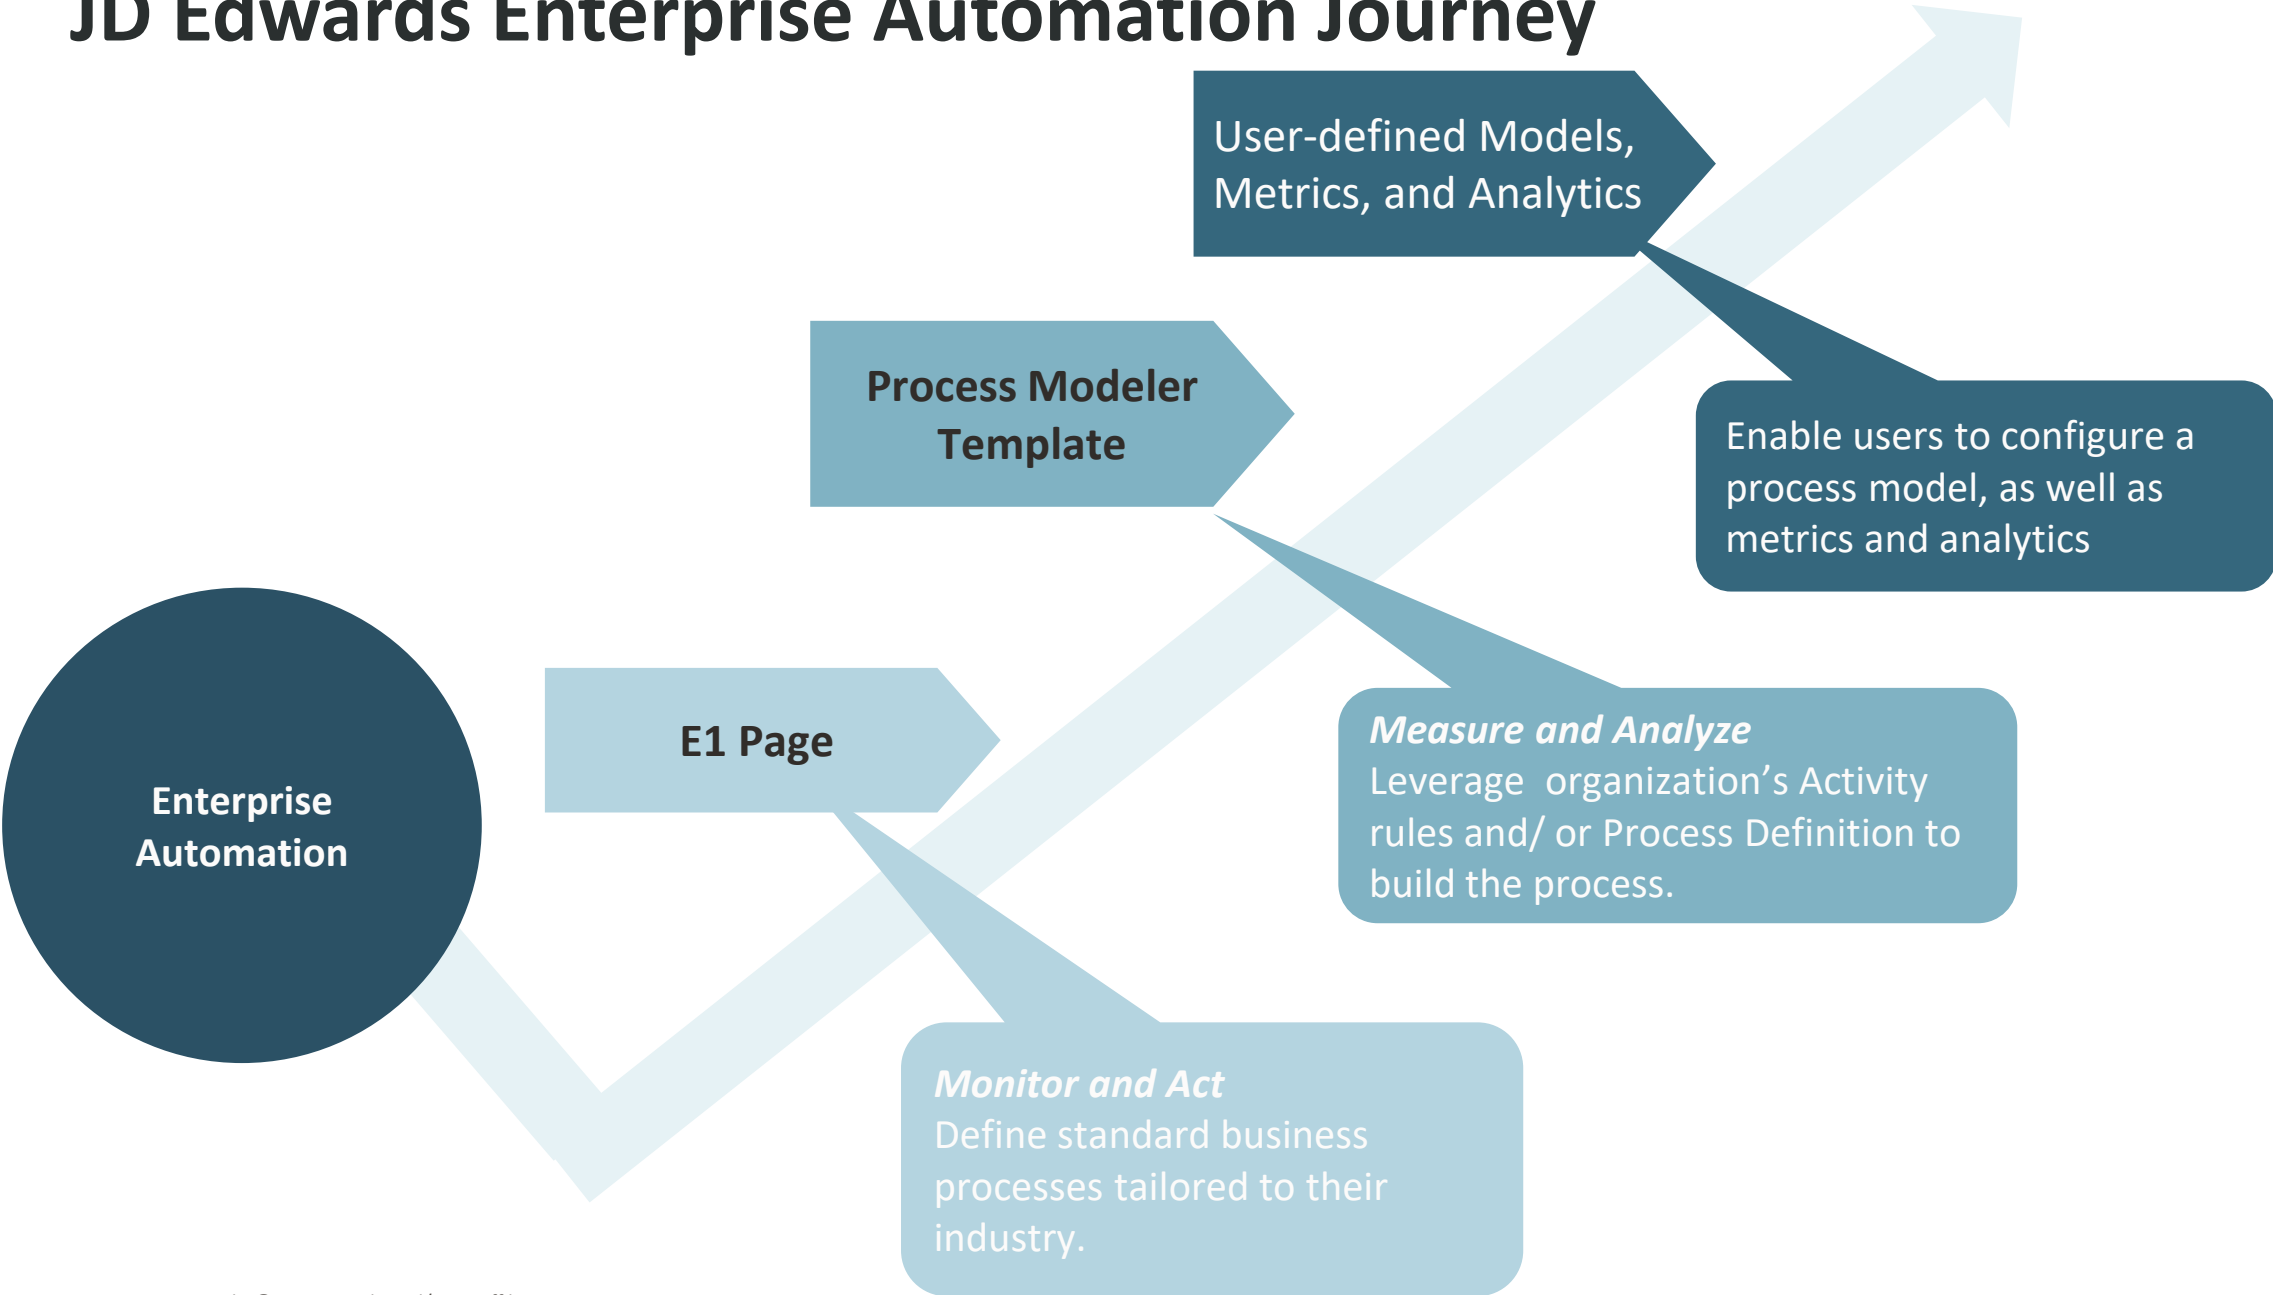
JD Edwards Enterprise Automation Journey

User-defined Models, Metrics, and Analytics

Enable users to configure a process model, as well as metrics and analytics

Process Modeler Template

Measure and Analyze
Leverage  organization's Activity rules and/ or Process Definition to build the process.

Enterprise Automation

E1 Page

Monitor and Act
Define standard business processes tailored to their industry.

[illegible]